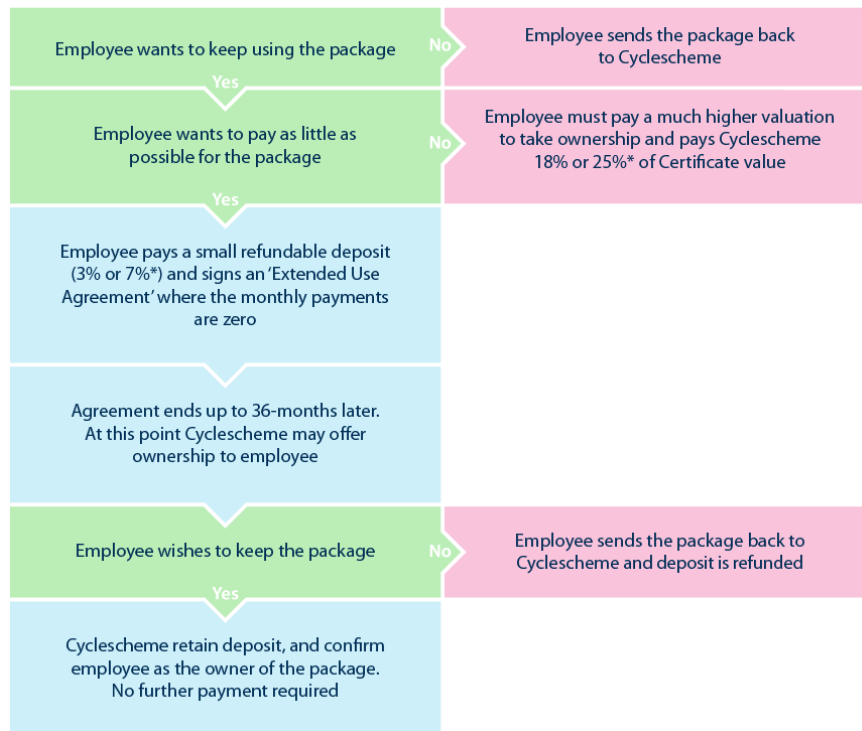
Employee wants to keep using the package

No

Employee sends the package back to Cyclescheme

Yes

Employee wants to pay as little as possible for the package

No

Employee must pay a much higher valuation to take ownership and pays Cyclescheme 18% or 25%* of Certificate value

Yes

Employee pays a small refundable deposit (3% or 7%*) and signs an 'Extended Use Agreement' where the monthly payments are zero

Agreement ends up to 36-months later. At this point Cyclescheme may offer ownership to employee

Employee wishes to keep the package

No

Employee sends the package back to Cyclescheme and deposit is refunded

Yes

Cyclescheme retain deposit, and confirm employee as the owner of the package. No further payment required